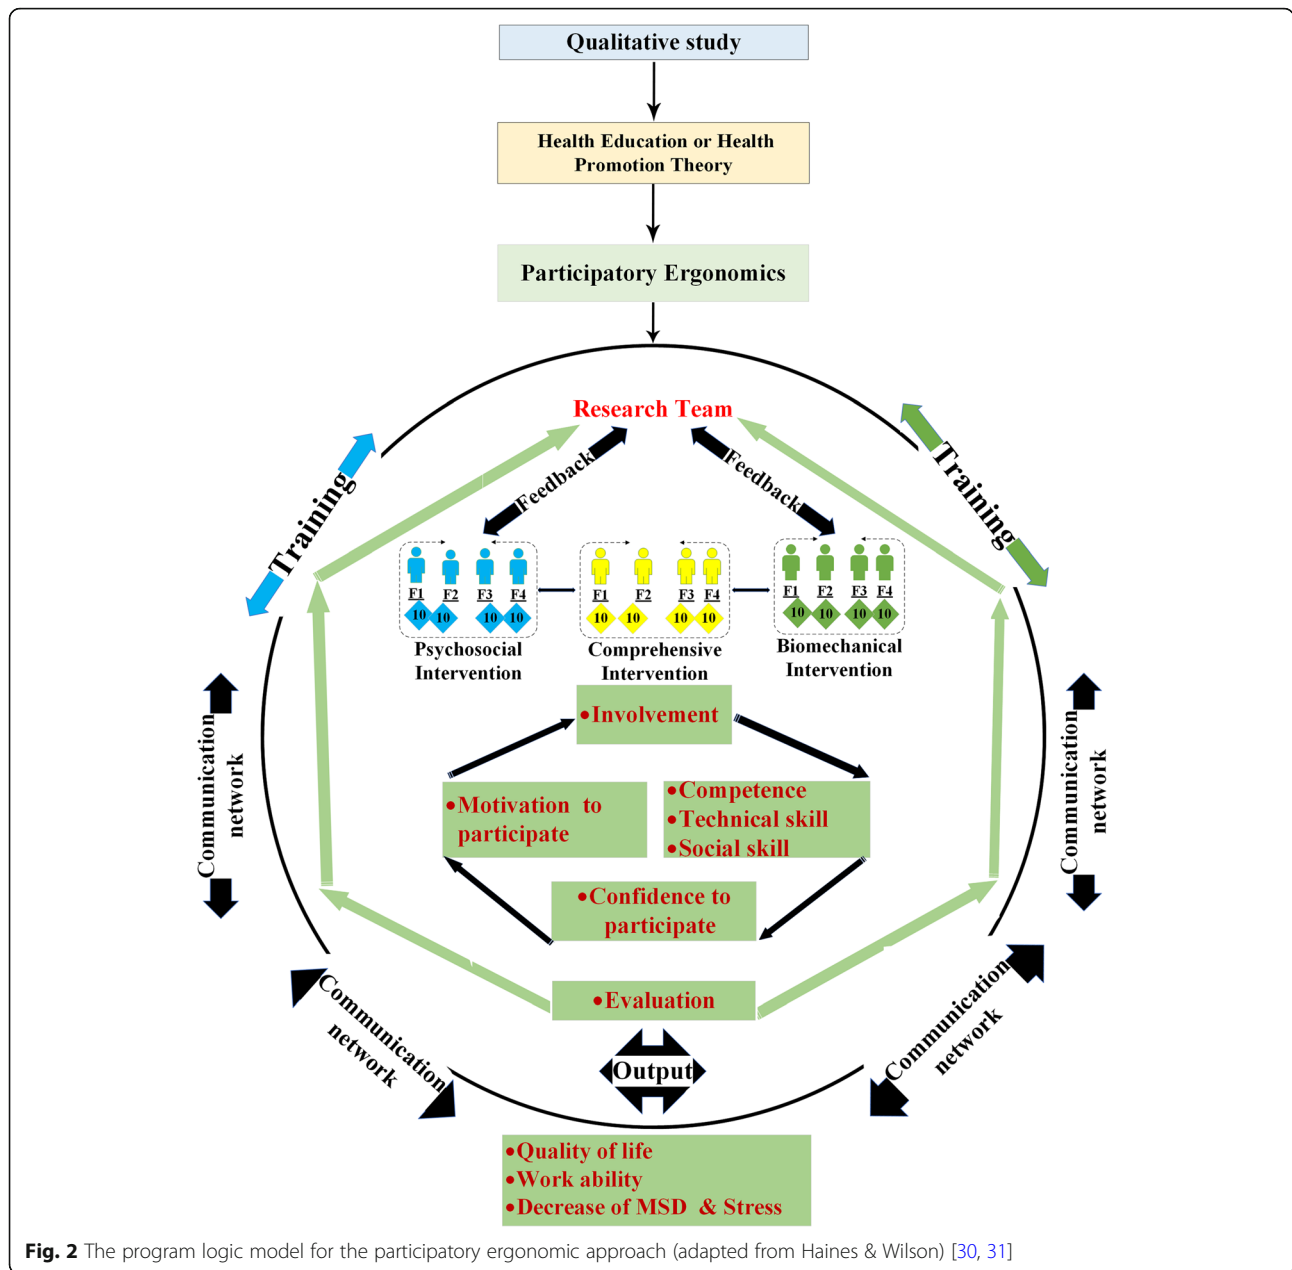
Qualitative study

Health Education or Health Promotion Theory

Participatory Ergonomics

Research Team

Training

Training

Feedback

Feedback

F1 F2 F3 F4
10 10 10 10
Psychosocial Intervention

F1 F2 F3 F4
10 10 10 10
Comprehensive Intervention

F1 F2 F3 F4
10 10 10 10
Biomechanical Intervention

Communication network

Communication network

•Involvement

•Motivation to participate

•Competence
•Technical skill
•Social skill

•Confidence to participate

•Evaluation

Communication network

Communication network

Output

•Quality of life
•Work ability
•Decrease of MSD & Stress

**Fig. 2** The program logic model for the participatory ergonomic approach (adapted from Haines & Wilson) [30, 31]